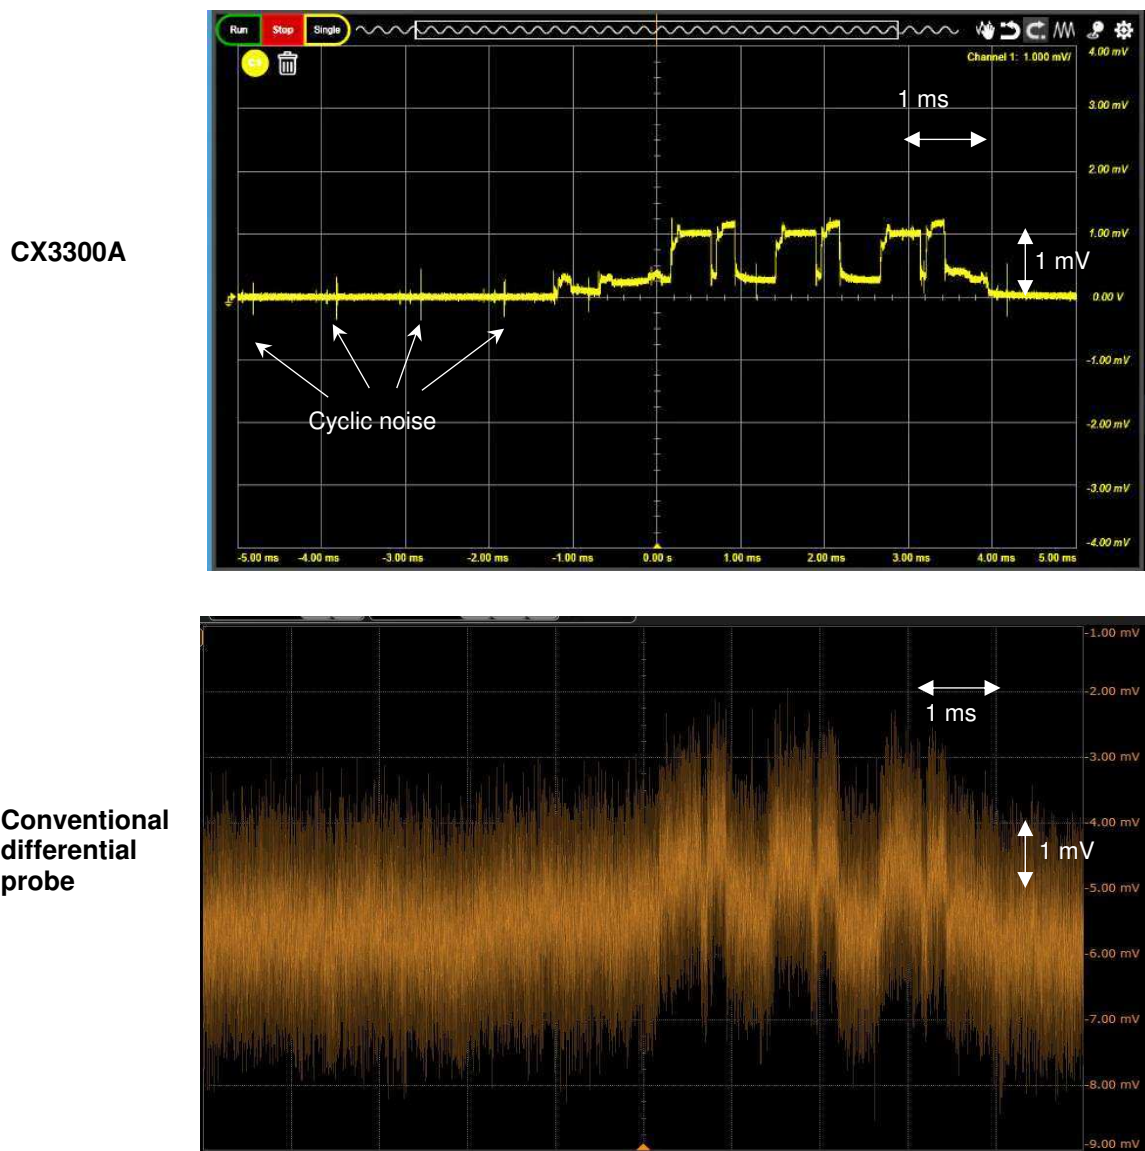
CX3300A

Run Stop Single

C1

Channel 1: 1.000 mV/

4.00 mV
3.00 mV
2.00 mV
1.00 mV
0.00 V
-1.00 mV
-2.00 mV
-3.00 mV
-4.00 mV

1 ms

1 mV

Cyclic noise

-5.00 ms -4.00 ms -3.00 ms -2.00 ms -1.00 ms 0.00 s 1.00 ms 2.00 ms 3.00 ms 4.00 ms 5.00 ms

Conventional differential probe

-1.00 mV
-2.00 mV
-3.00 mV
-4.00 mV
-5.00 mV
-6.00 mV
-7.00 mV
-8.00 mV
-9.00 mV

1 ms

1 mV